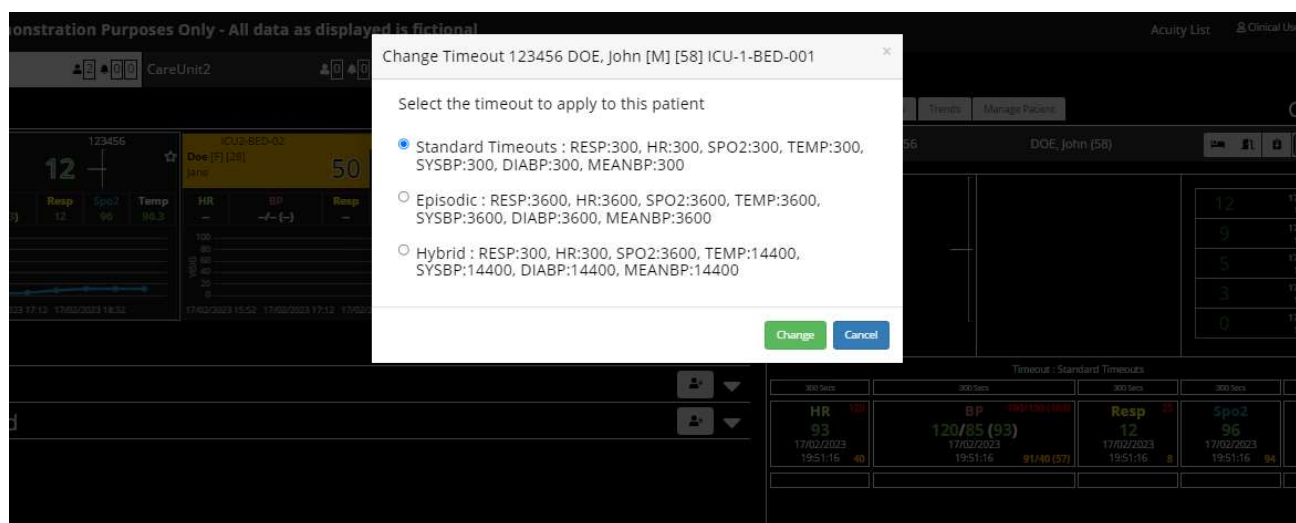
onstration Purposes Only - All data as displayed is fictional

Acuity List Clinical Us

2 0 0 CareUnit2 0 0

Trends Manage Patient

123456

12

ICU2-BED-02
Doe [F] [28]
Jane

50

Resp 12 Spo2 96 Temp 86.3

HR -- BP --/-- (--) Resp --

100 80 60 40 20 0

23 17:12 17/02/2023 18:52

17/02/2023 15:52 17/02/2023 17:12 17/02/2

56 DOE, John (58)

12 9 5 3 0

Change Timeout 123456 DOE, John [M] [58] ICU-1-BED-001

×

Select the timeout to apply to this patient

Standard Timeouts : RESP:300, HR:300, SPO2:300, TEMP:300, SYSBP:300, DIABP:300, MEANBP:300

Episodic : RESP:3600, HR:3600, SPO2:3600, TEMP:3600, SYSBP:3600, DIABP:3600, MEANBP:3600

Hybrid : RESP:300, HR:300, SPO2:3600, TEMP:14400, SYSBP:14400, DIABP:14400, MEANBP:14400

Change Cancel

Timeout : Standard Timeouts

300 Secs 300 Secs 300 Secs 300 Secs

HR 120 93 17/02/2023 19:51:16 40

BP 160/130 (160) 120/85 (93) 17/02/2023 19:51:16 91/40 (57)

Resp 25 12 17/02/2023 19:51:16 8

Spo2 96 17/02/2023 19:51:16 94

d